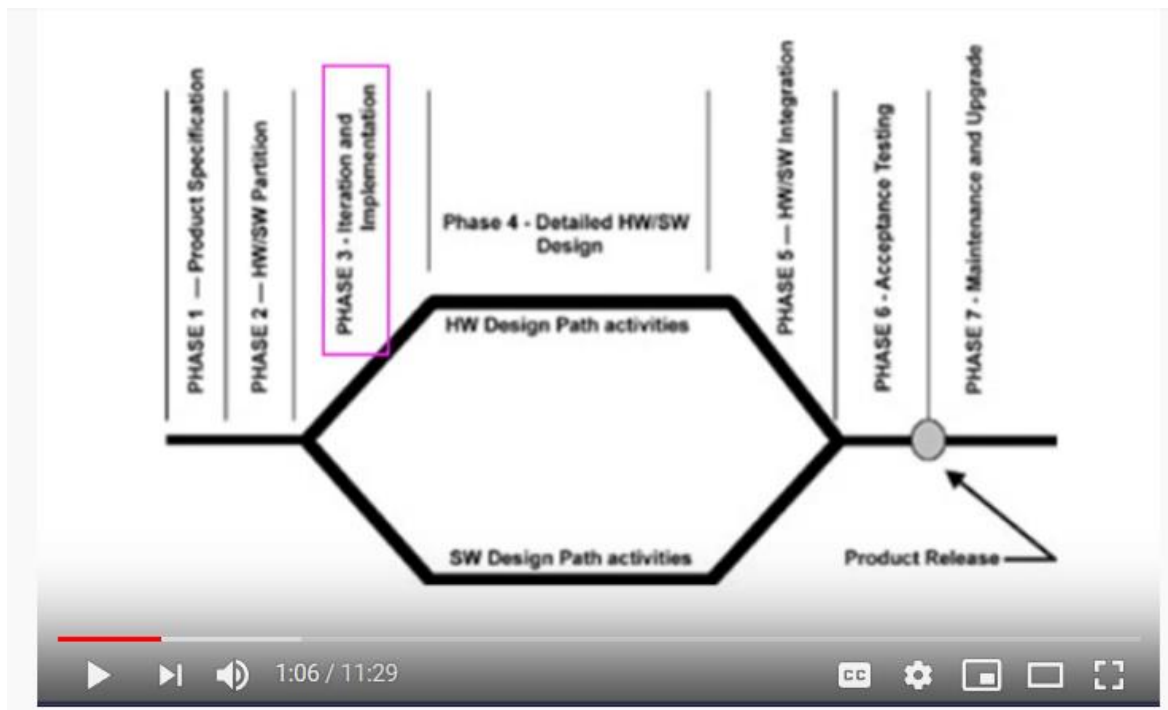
PHASE 1 — Product Specification

PHASE 2 — HW/SW Partition

PHASE 3 - Iteration and Implementation

Phase 4 - Detailed HW/SW Design

PHASE 5 — HW/SW Integration

PHASE 6 - Acceptance Testing

PHASE 7 - Maintenance and Upgrade

HW Design Path activities

SW Design Path activities

Product Release

1:06 / 11:29

CC